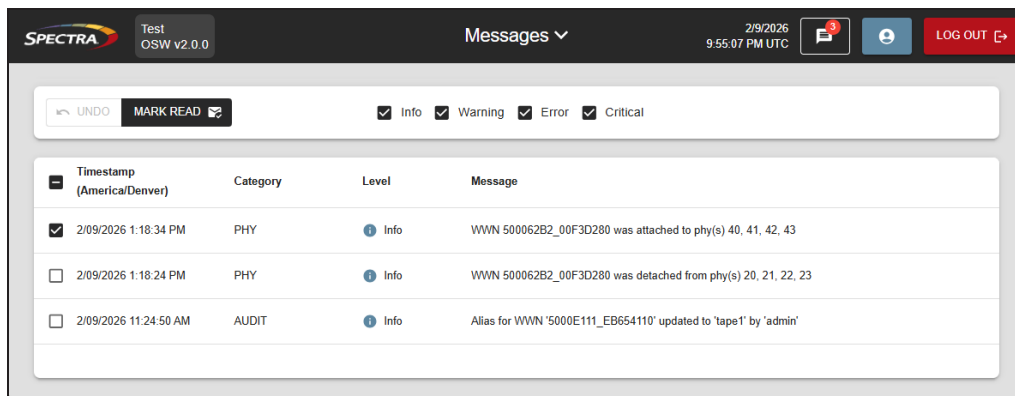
SPECTRA

Test
OSW v2.0.0

Messages

2/9/2026
9:55:07 PM UTC

3

LOG OUT

UNDO

MARK READ

Info Warning Error Critical

| | Timestamp (America/Denver) | Category | Level | Message |
|---|---|---|---|---|
| | 2/09/2026 1:18:34 PM | PHY | Info | WWN 500062B2_00F3D280 was attached to phy(s) 40, 41, 42, 43 |
| | 2/09/2026 1:18:24 PM | PHY | Info | WWN 500062B2_00F3D280 was detached from phy(s) 20, 21, 22, 23 |
| | 2/09/2026 11:24:50 AM | AUDIT | Info | Alias for WWN '5000E111_EB654110' updated to 'tape1' by 'admin' |